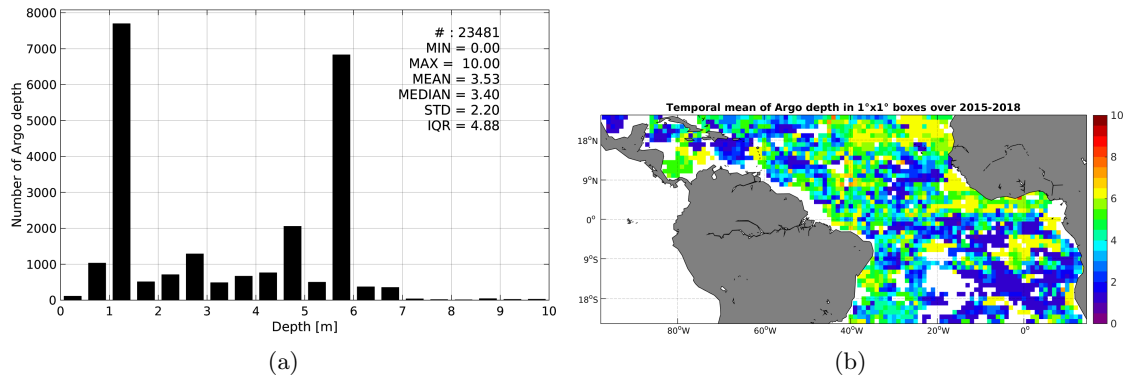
8000
7000
6000
5000
4000
3000
2000
1000
0
Number of Argo depth
0 1 2 3 4 5 6 7 8 9 10
Depth [m]
# : 23481
MIN = 0.00
MAX = 10.00
MEAN = 3.53
MEDIAN = 3.40
STD = 2.20
IQR = 4.88

(a)

Temporal mean of Argo depth in 1°x1° boxes over 2015-2018
18°N
9°N
0°
9°S
18°S
80°W 60°W 40°W 20°W 0°
10
8
6
4
2
0

(b)